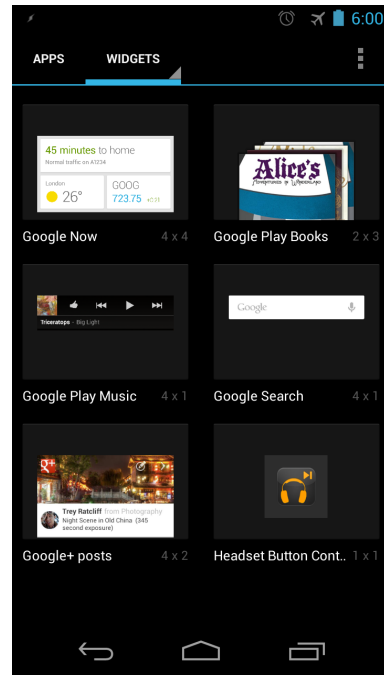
6:00

APPS WIDGETS

45 minutes to home
Normal traffic on A1234
London
26°
GOOG
723.75 +7.31

Google Now 4 x 4

Alice's
Adventures in Wonderland

Google Play Books 2 x 3

Triceratops · Big Light

Google Play Music 4 x 1

Google

Google Search 4 x 1

Trey Ratcliff from Photography
Night Scene in Old China (345 second exposure)

Google+ posts 4 x 2

Headset Button Cont.. 1 x 1